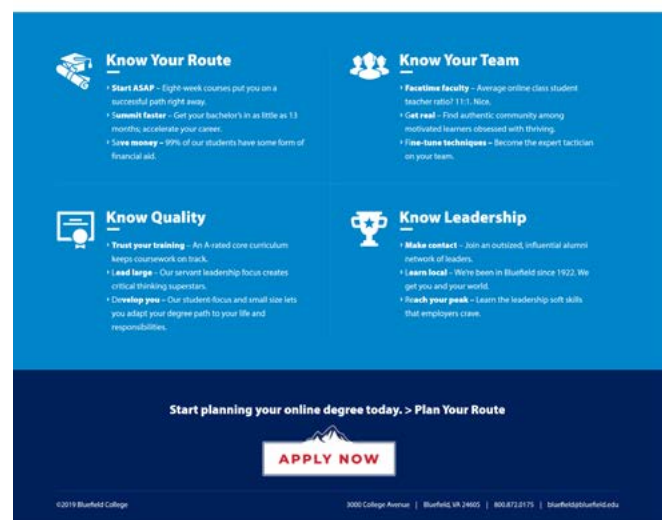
Know Your Route

› Start ASAP – Eight-week courses put you on a successful path right away.
› Summit faster – Get your bachelor's in as little as 13 months; accelerate your career.
› Save money – 99% of our students have some form of financial aid.

Know Your Team

› Facetime faculty – Average online class student teacher ratio? 11:1. Nice.
› Get real – Find authentic community among motivated learners obsessed with thriving.
› Fine-tune techniques – Become the expert tactician on your team.

Know Quality

› Trust your training – An A-rated core curriculum keeps coursework on track.
› Lead large – Our servant leadership focus creates critical thinking superstars.
› Develop you – Our student-focus and small size lets you adapt your degree path to your life and responsibilities.

Know Leadership

› Make contact – Join an outsized, influential alumni network of leaders.
› Learn local – We're been in Bluefield since 1922. We get you and your world.
› Reach your peak – Learn the leadership soft skills that employers crave.

Start planning your online degree today. > Plan Your Route

APPLY NOW

©2019 Bluefield College

3000 College Avenue | Bluefield, VA 24605 | 800.872.0175 | bluefield@bluefield.edu